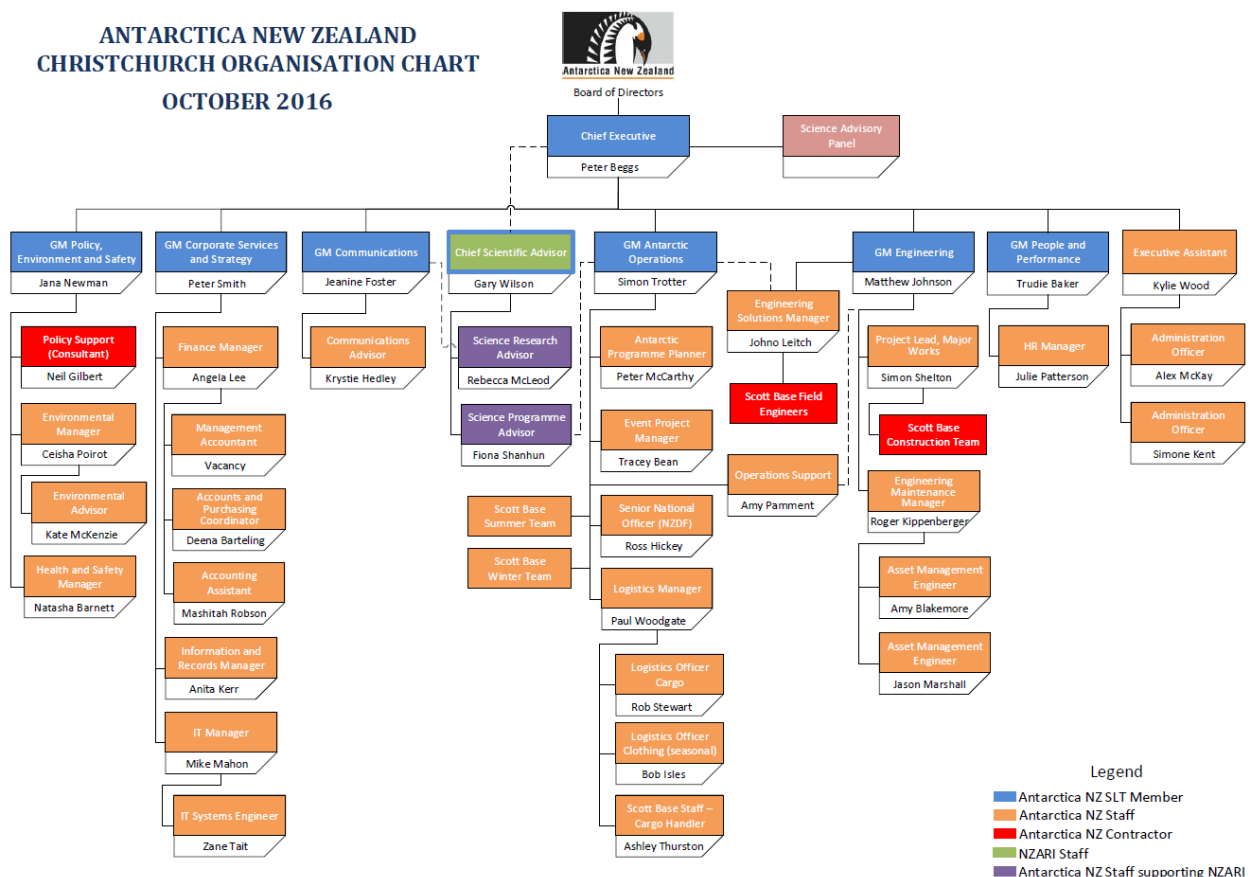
ANTARCTICA NEW ZEALAND
CHRISTCHURCH ORGANISATION CHART
OCTOBER 2016

Antarctica New Zealand

Board of Directors

Chief Executive
Peter Beggs

Science Advisory Panel

GM Policy, Environment and Safety
Jana Newman

Policy Support (Consultant)
Neil Gilbert

Environmental Manager
Ceisha Poirot

Environmental Advisor
Kate McKenzie

Health and Safety Manager
Natasha Barnett

GM Corporate Services and Strategy
Peter Smith

Finance Manager
Angela Lee

Management Accountant
Vacancy

Accounts and Purchasing Coordinator
Deena Barteling

Accounting Assistant
Mashitah Robson

Information and Records Manager
Anita Kerr

IT Manager
Mike Mahon

IT Systems Engineer
Zane Tait

GM Communications
Jeanine Foster

Communications Advisor
Krystie Hedley

Chief Scientific Advisor
Gary Wilson

Science Research Advisor
Rebecca McLeod

Science Programme Advisor
Fiona Shanhun

GM Antarctic Operations
Simon Trotter

Antarctic Programme Planner
Peter McCarthy

Event Project Manager
Tracey Bean

Scott Base Summer Team

Scott Base Winter Team

Senior National Officer (NZDF)
Ross Hickey

Logistics Manager
Paul Woodgate

Logistics Officer Cargo
Rob Stewart

Logistics Officer Clothing (seasonal)
Bob Isles

Scott Base Staff – Cargo Handler
Ashley Thurston

Engineering Solutions Manager
Johno Leitch

Scott Base Field Engineers

Operations Support
Amy Pamment

GM Engineering
Matthew Johnson

Project Lead, Major Works
Simon Shelton

Scott Base Construction Team

Engineering Maintenance Manager
Roger Kippenberger

Asset Management Engineer
Amy Blakemore

Asset Management Engineer
Jason Marshall

GM People and Performance
Trudie Baker

HR Manager
Julie Patterson

Executive Assistant
Kylie Wood

Administration Officer
Alex McKay

Administration Officer
Simone Kent

Legend
Antarctica NZ SLT Member
Antarctica NZ Staff
Antarctica NZ Contractor
NZARI Staff
Antarctica NZ Staff supporting NZARI